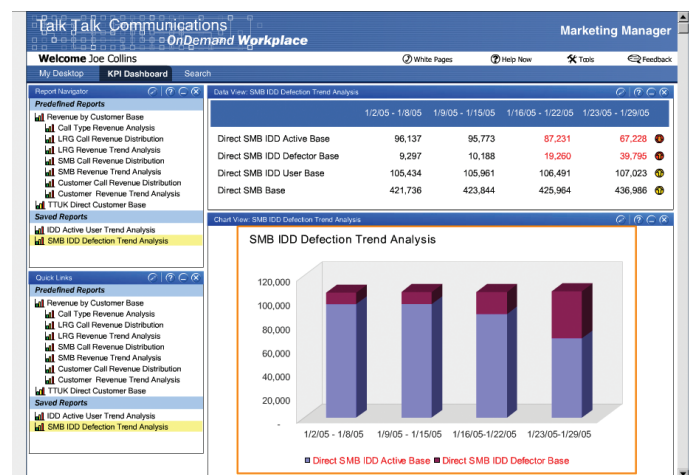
Talk Talk Communications
OnDemand Workplace
Marketing Manager

Welcome Joe Collins
White Pages
Help Now
Tools
Feedback

My Desktop
KPI Dashboard
Search

Report Navigator
Predefined Reports
Revenue by Customer Base
Call Type Revenue Analysis
LRG Call Revenue Distribution
LRG Revenue Trend Analysis
SMB Call Revenue Distribution
SMB Revenue Trend Analysis
Customer Call Revenue Distribution
Customer Revenue Trend Analysis
TTUK Direct Customer Base
Saved Reports
IDD Active User Trend Analysis
SMB IDD Defection Trend Analysis

Quick Links
Predefined Reports
Revenue by Customer Base
Call Type Revenue Analysis
LRG Call Revenue Distribution
LRG Revenue Trend Analysis
SMB Call Revenue Distribution
SMB Revenue Trend Analysis
Customer Call Revenue Distribution
Customer Revenue Trend Analysis
TTUK Direct Customer Base
Saved Reports
IDD Active User Trend Analysis
SMB IDD Defection Trend Analysis

Data View: SMB IDD Defection Trend Analysis

| | 1/2/05 - 1/8/05 | 1/9/05 - 1/15/05 | 1/16/05 - 1/22/05 | 1/23/05 - 1/29/05 |
|---|---|---|---|---|
| Direct SMB IDD Active Base | 96,137 | 95,773 | 87,231 | 67,228 |
| Direct SMB IDD Defector Base | 9,297 | 10,188 | 19,260 | 39,795 |
| Direct SMB IDD User Base | 105,434 | 105,961 | 106,491 | 107,023 |
| Direct SMB Base | 421,736 | 423,844 | 425,964 | 436,986 |

Chart View: SMB IDD Defection Trend Analysis
SMB IDD Defection Trend Analysis
120,000
100,000
80,000
60,000
40,000
20,000
-
1/2/05 - 1/8/05
1/9/05 - 1/15/05
1/16/05-1/22/05
1/23/05-1/29/05
Direct SMB IDD Active Base
Direct SMB IDD Defector Base